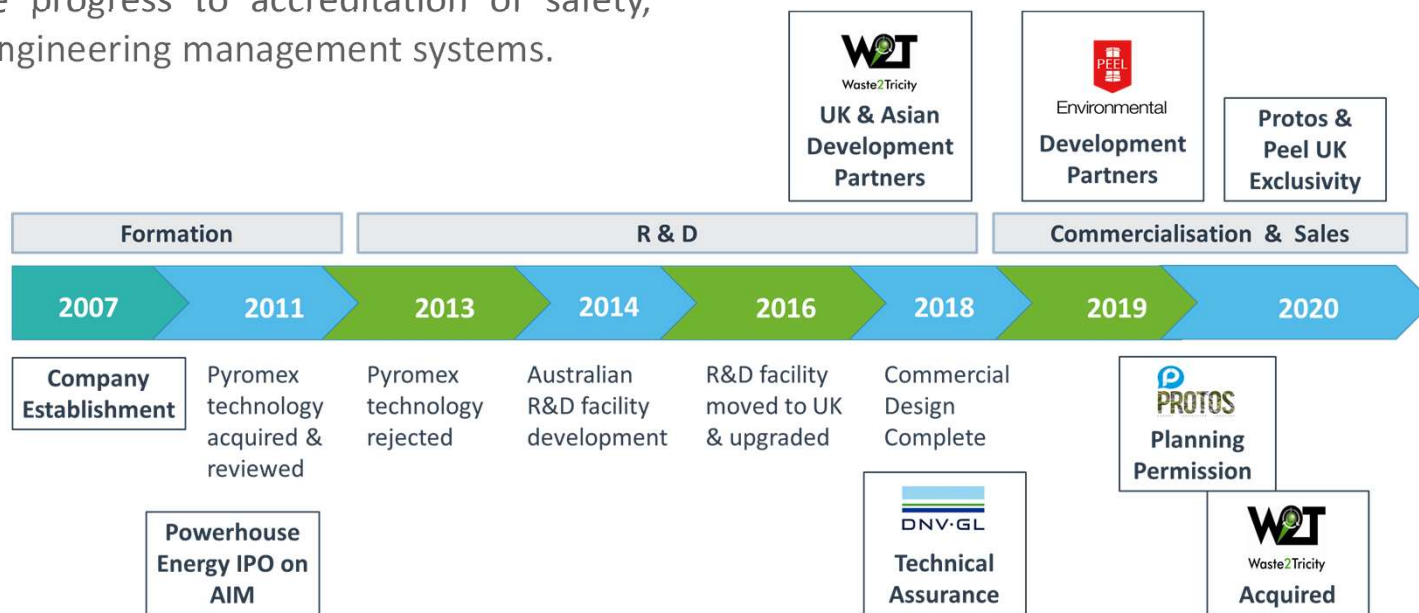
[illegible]e progress to accreditation of safety, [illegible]ngineering management systems.

W2T
Waste2Tricity
UK & Asian Development Partners

PEEL
Environmental
Development Partners

Protos & Peel UK Exclusivity

Formation

R & D

Commercialisation & Sales

2007

2011

2013

2014

2016

2018

2019

2020

Company Establishment

Pyromex technology acquired & reviewed

Pyromex technology rejected

Australian R&D facility development

R&D facility moved to UK & upgraded

Commercial Design Complete

PROTOS
Planning Permission

Powerhouse Energy IPO on AIM

DNV·GL
Technical Assurance

W2T
Waste2Tricity
Acquired